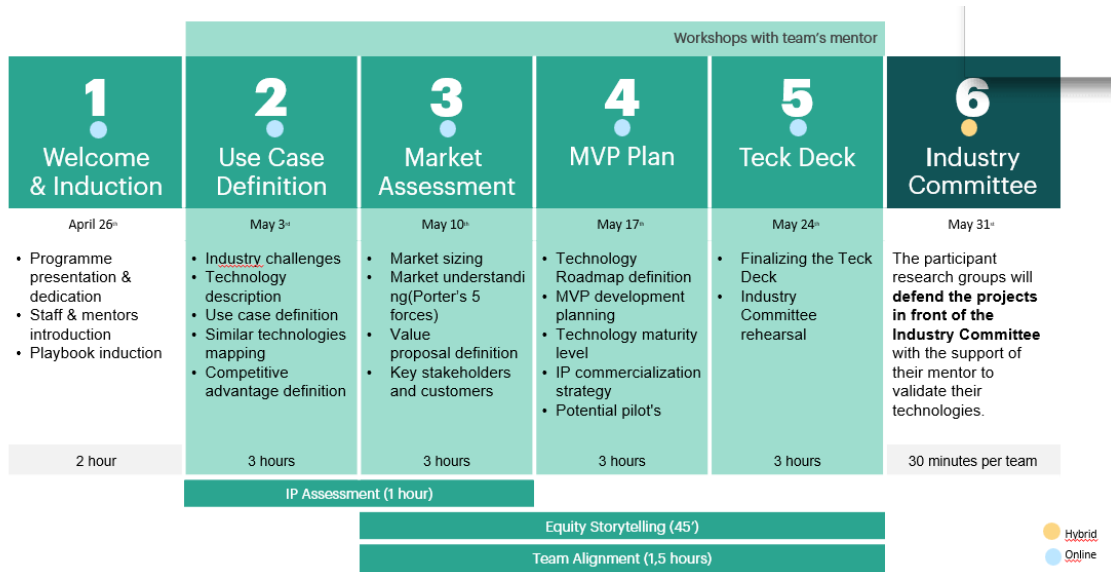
Workshops with team's mentor

| 1 Welcome & Induction | 2 Use Case Definition | 3 Market Assessment | 4 MVP Plan | 5 Teck Deck | 6 Industry Committee |
|---|---|---|---|---|---|
| April 26th | May 3rd | May 10th | May 17th | May 24th | May 31st |
| • Programme presentation & dedication • Staff & mentors introduction • Playbook induction | • Industry challenges • Technology description • Use case definition • Similar technologies mapping • Competitive advantage definition | • Market sizing • Market understanding(Porter's 5 forces) • Value proposal definition • Key stakeholders and customers | • Technology Roadmap definition • MVP development planning • Technology maturity level • IP commercialization strategy • Potential pilot's | • Finalizing the Teck Deck • Industry Committee rehearsal | The participant research groups will **defend the projects in front of the Industry Committee** with the support of their mentor to validate their technologies. |
| 2 hour | 3 hours | 3 hours | 3 hours | 3 hours | 30 minutes per team |

IP Assessment (1 hour)

Equity Storytelling (45')

Team Alignment (1,5 hours)

Hybrid
Online